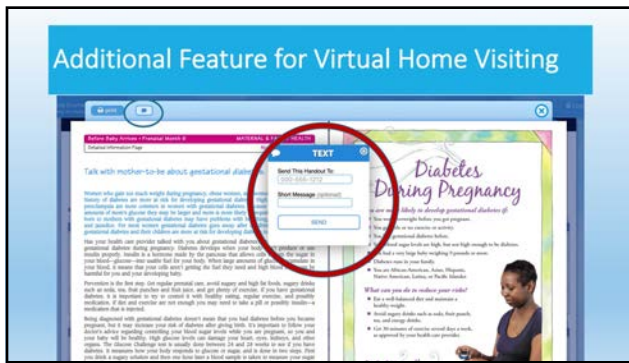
Additional Feature for Virtual Home Visiting

print

Before Baby Arrives • Prenatal Month 8

MATERNAL & FAMILY HEALTH

Detailed Information Page

Talk with mother-to-be about gestational diabetes

TEXT

Send This Handout To:

1-800-555-1212

Short Message (optional):

SEND

Diabetes During Pregnancy

What can you do to reduce your risks?

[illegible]